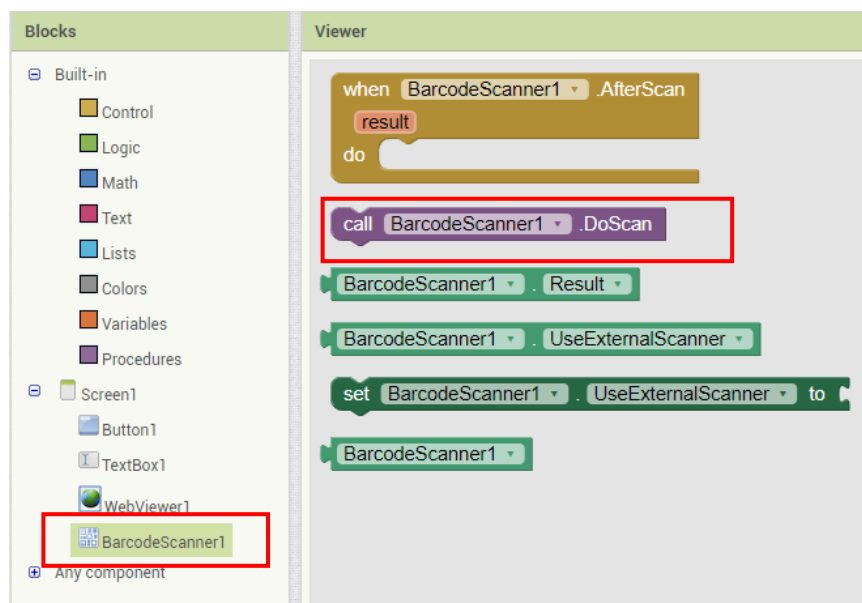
Blocks

Built-in

Control

Logic

Math

Text

Lists

Colors

Variables

Procedures

Screen1

Button1

TextBox1

WebViewer1

BarcodeScanner1

Any component

Viewer

when BarcodeScanner1 .AfterScan
result
do

call BarcodeScanner1 .DoScan

BarcodeScanner1 . Result

BarcodeScanner1 . UseExternalScanner

set BarcodeScanner1 . UseExternalScanner to

BarcodeScanner1